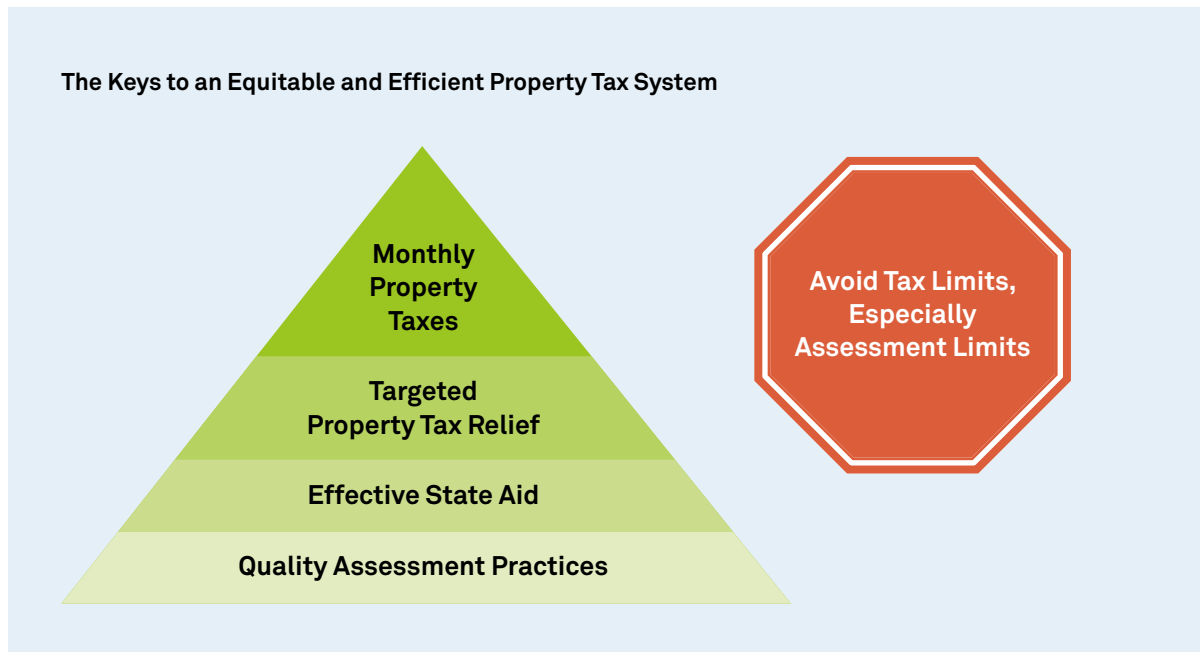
The Keys to an Equitable and Efficient Property Tax System

Monthly Property Taxes

Targeted Property Tax Relief

Effective State Aid

Quality Assessment Practices

Avoid Tax Limits, Especially Assessment Limits